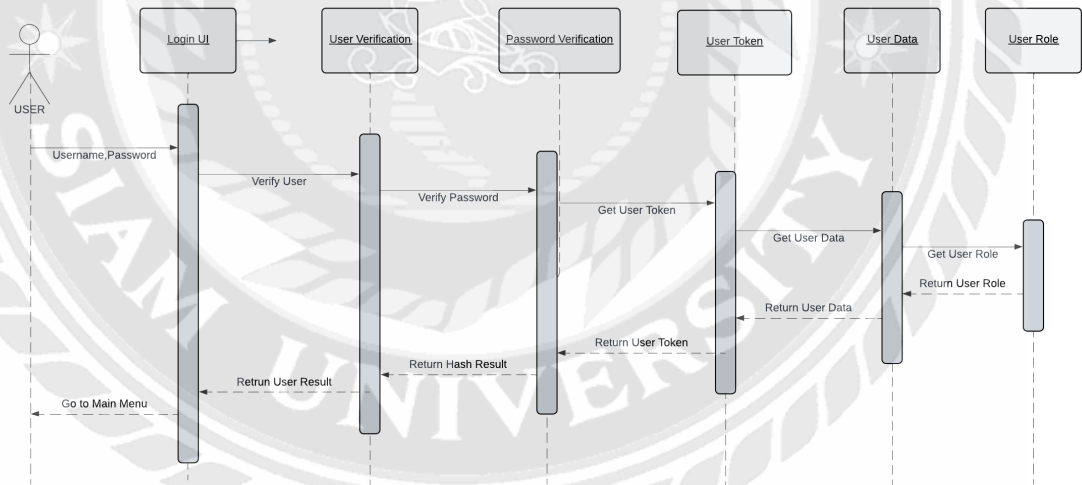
USER

Login UI

User Verification

Password Verification

User Token

User Data

User Role

Username,Password

Verify User

Verify Password

Get User Token

Get User Data

Get User Role

Return User Role

Return User Data

Return User Token

Return Hash Result

Retrun User Result

Go to Main Menu

SIAM UNIVERSITY